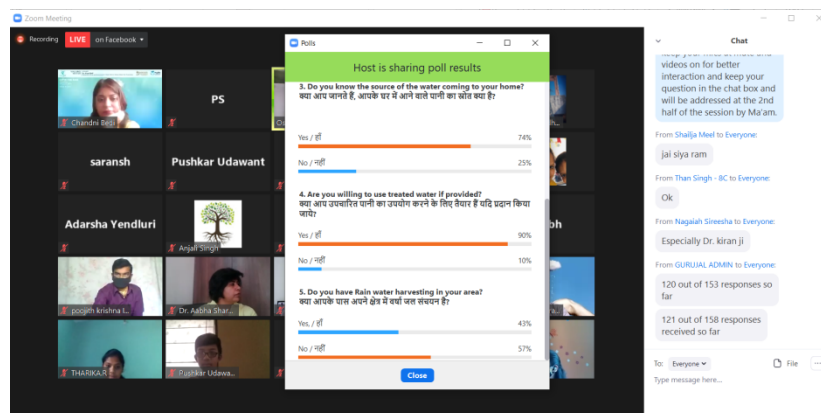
Zoom Meeting

Recording LIVE on Facebook

Chandni Bedi

PS

saransh

Pushkar Udawant

Adarsha Yendluri

Anjali Singh

poojith krishna I...

Dr. Aabha Shar...

THARIKA.R

Pushkar Udawa...

Polls

Host is sharing poll results

3. Do you know the source of the water coming to your home?
क्या आप जानते हैं, आपके घर में आने वाले पानी का स्रोत क्या है?

Yes / हाँ 74%

No / नहीं 25%

4. Are you willing to use treated water if provided?
क्या आप उपचारित पानी का उपयोग करने के लिए तैयार हैं यदि प्रदान किया जाए?

Yes / हाँ 90%

No / नहीं 10%

5. Do you have Rain water harvesting in your area?
क्या आपके पास अपने क्षेत्र में वर्षा जल संचयन है?

Yes, / हाँ 43%

No / नहीं 57%

Close

Chat

videos on for better interaction and keep your question in the chat box and will be addressed at the 2nd half of the session by Ma'am.

From Shailja Meel to Everyone:
jai siya ram

From Than Singh - BC to Everyone:
Ok

From Nagaiah Sireesha to Everyone:
Especially Dr. kiran ji

From GURUJAL ADMIN to Everyone:
120 out of 153 responses so far

121 out of 158 responses received so far

To: Everyone File

Type message here...